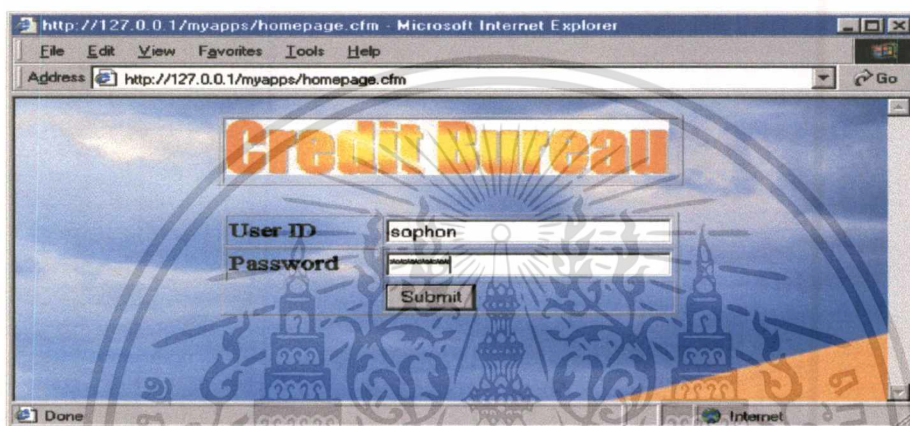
http://127.0.0.1/myapps/homepage.cfm - Microsoft Internet Explorer

File Edit View Favorites Tools Help

Address http://127.0.0.1/myapps/homepage.cfm Go

Credit Bureau

User ID sophon

Password ********

Submit

Done

Internet